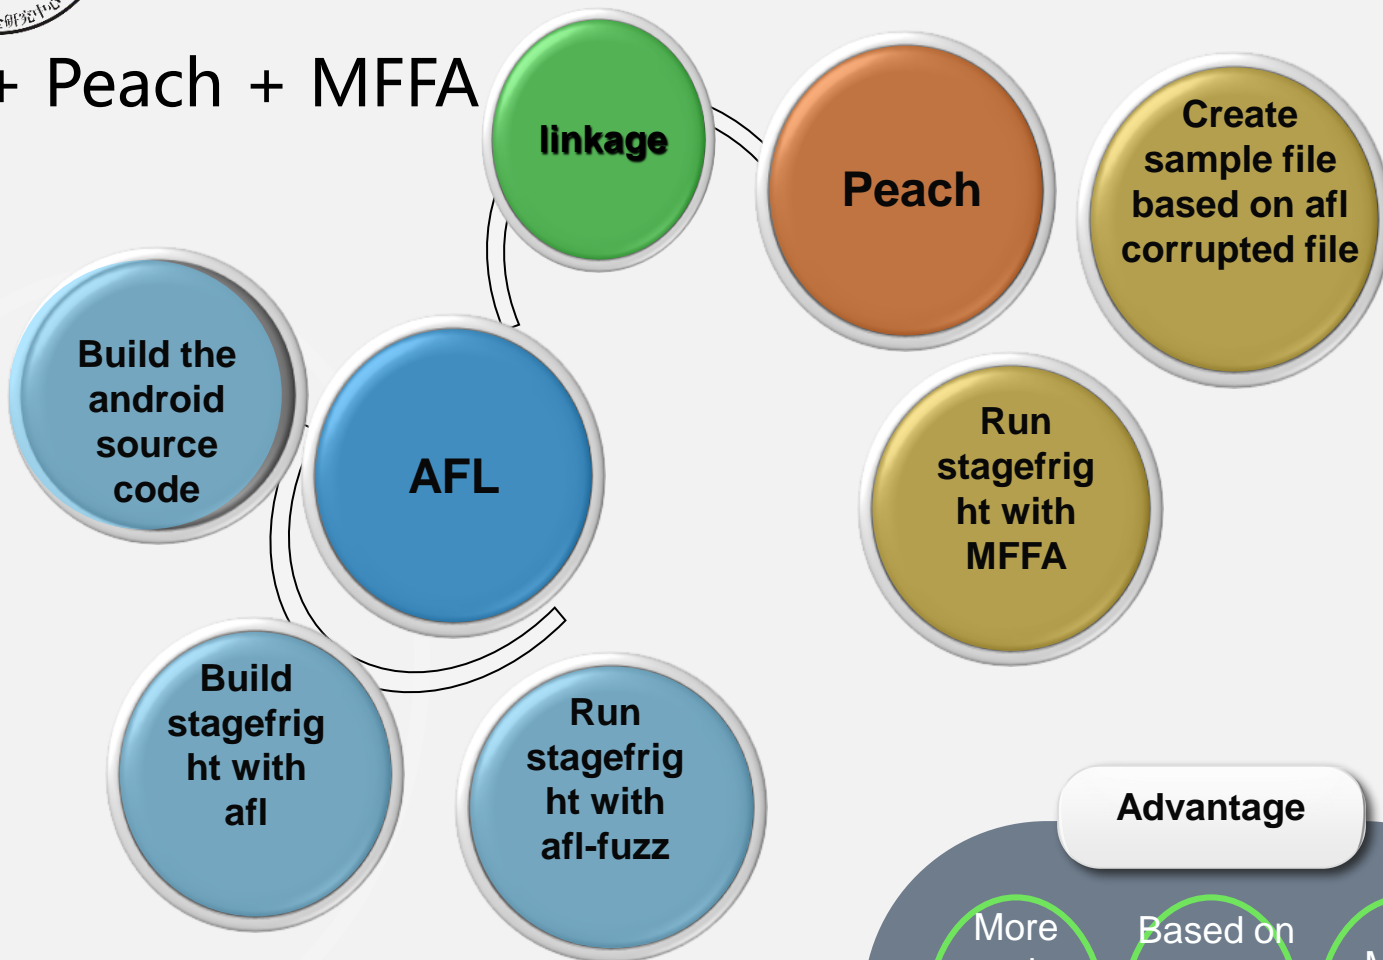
+ Peach + MFFA

linkage

Peach

Create sample file based on afl corrupted file

Build the android source code

AFL

Run stagefright with MFFA

Build stagefright with afl

Run stagefright with afl-fuzz

Advantage

More

Based on